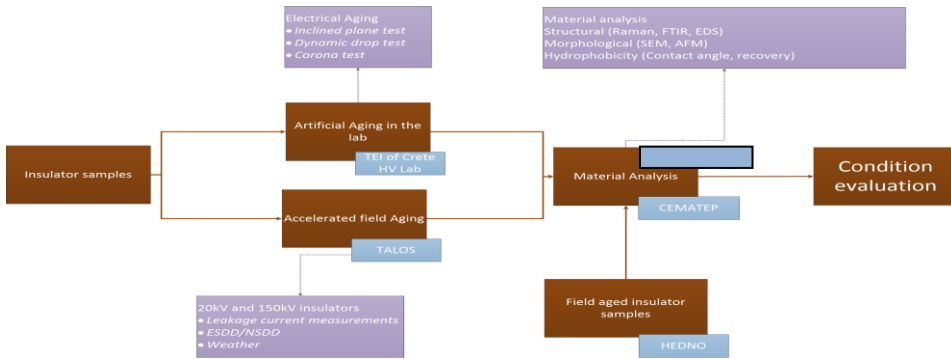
Electrical Aging
• *Inclined plane test*
• *Dynamic drop test*
• *Corona test*

Material analysis
Structural (Raman, FTIR, EDS)
Morphological (SEM, AFM)
Hydrophobicity (Contact angle, recovery)

Insulator samples

Artificial Aging in the lab

TEI of Crete HV Lab

Accelerated field Aging

TALOS

Material Analysis

CEMATEP

Condition evaluation

Field aged insulator samples

HEDNO

20kV and 150kV insulators
• *Leakage current measurements*
• *ESDD/NSDD*
• *Weather*